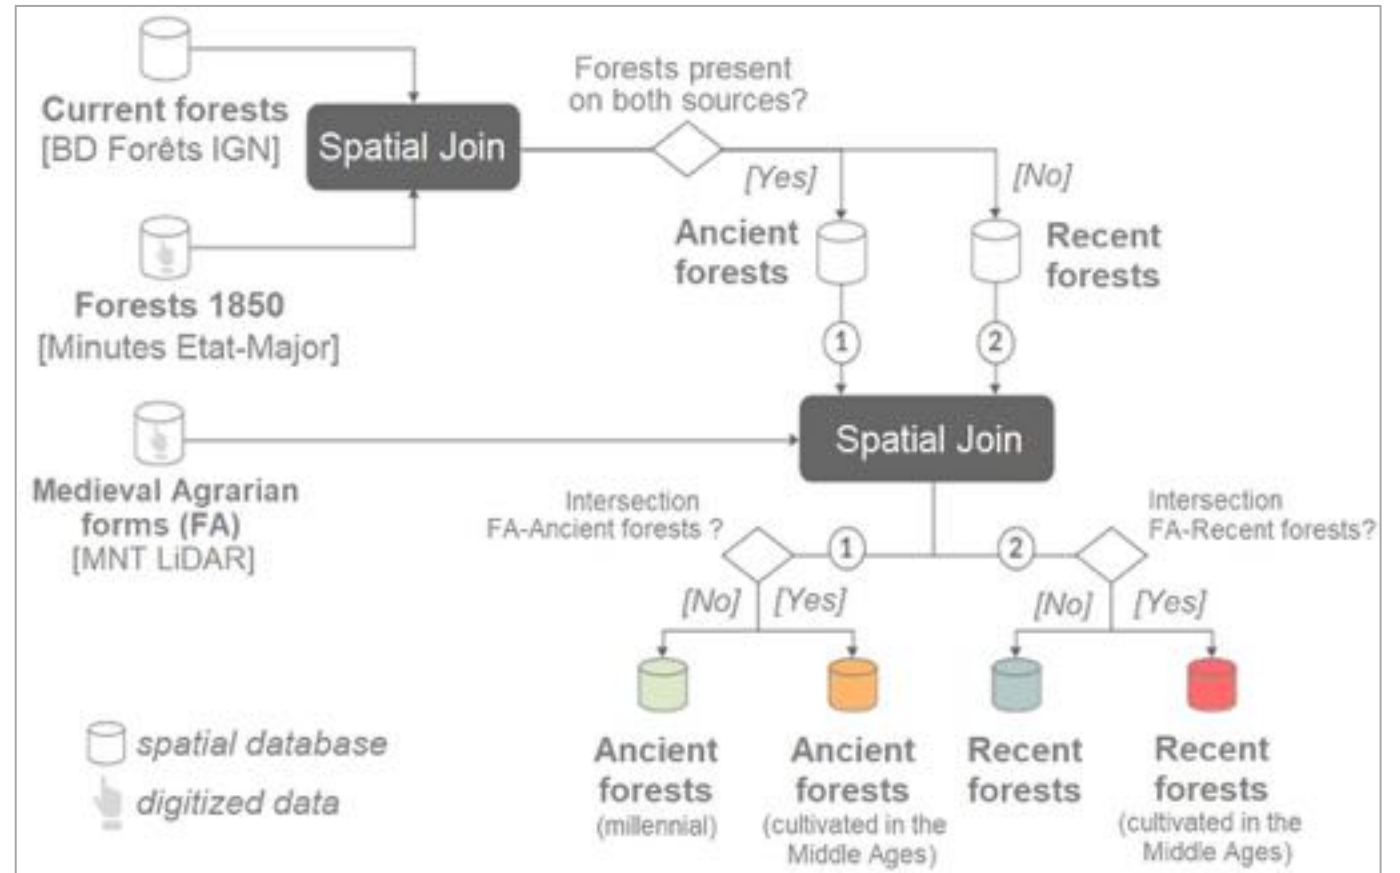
Current forests
[BD Forêts IGN]

Spatial Join

Forests present on both sources?

[Yes]

[No]

Forests 1850
[Minutes Etat-Major]

Ancient forests

Recent forests

1

2

Medieval Agrarian forms (FA)
[MNT LiDAR]

Spatial Join

Intersection FA-Ancient forests ?

Intersection FA-Recent forests?

1

2

[No]

[Yes]

[No]

[Yes]

spatial database

digitized data

Ancient forests
(millennial)

Ancient forests
(cultivated in the Middle Ages)

Recent forests

Recent forests
(cultivated in the Middle Ages)